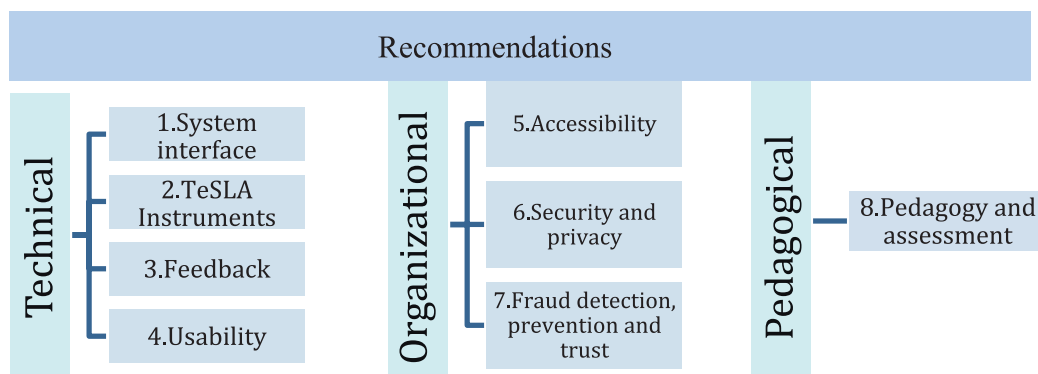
Recommendations

Technical

1.System interface

2.TeSLA Instruments

3.Feedback

4.Usability

Organizational

5.Accessibility

6.Security and privacy

7.Fraud detection, prevention and trust

Pedagogical

8.Pedagogy and assessment